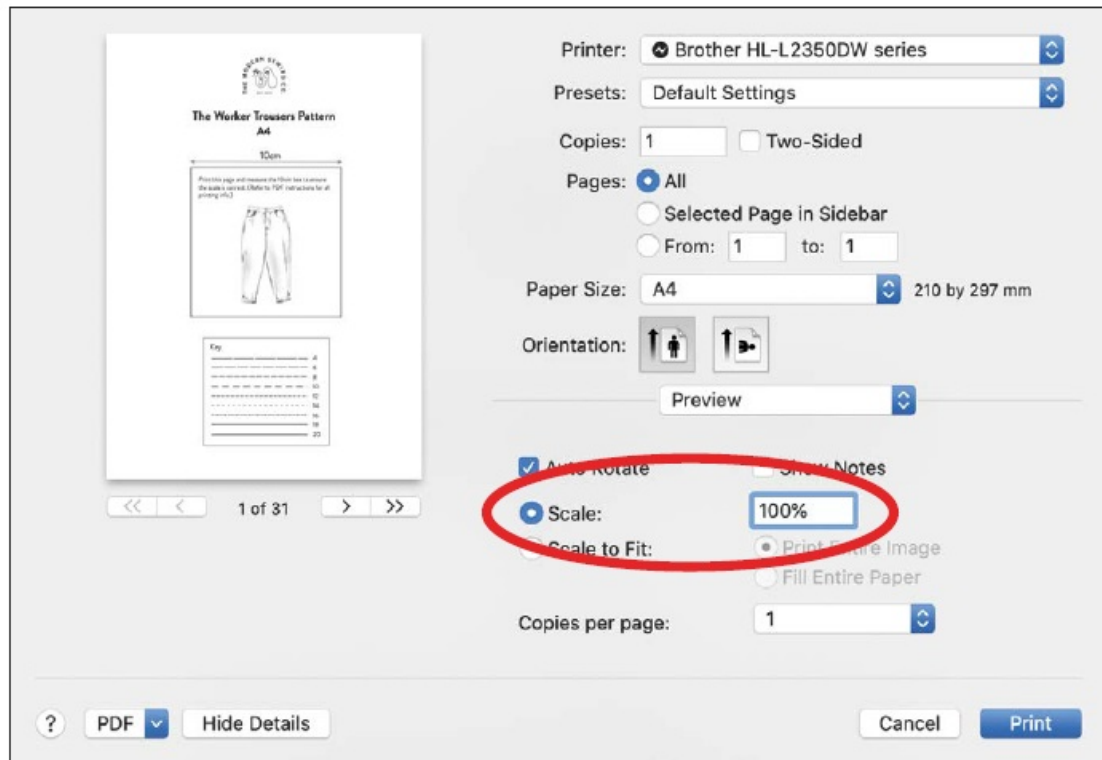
THE MODERN SEWING CO.

The Worker Trousers Pattern
A4

10cm

Print this page and measure the 10cm box to ensure the scale is correct. (Refer to PDF instructions for all printing info.)

Key
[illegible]

<< < 1 of 31 > >>

Printer: Brother HL-L2350DW series
Presets: Default Settings
Copies: 1 Two-Sided
Pages: All
Selected Page in Sidebar
From: 1 to: 1
Paper Size: A4 210 by 297 mm
Orientation:
Preview
Auto Rotate
Show Notes
Scale: 100%
Scale to Fit:
Print Entire Image
Fill Entire Paper
Copies per page: 1

? PDF Hide Details
Cancel Print